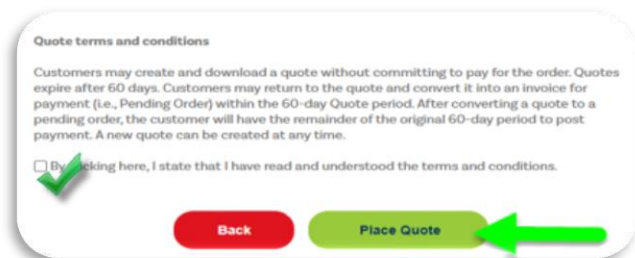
Quote terms and conditions

Customers may create and download a quote without committing to pay for the order. Quotes expire after 60 days. Customers may return to the quote and convert it into an invoice for payment (i.e., Pending Order) within the 60-day Quote period. After converting a quote to a pending order, the customer will have the remainder of the original 60-day period to post payment. A new quote can be created at any time.

By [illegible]cking here, I state that I have read and understood the terms and conditions.

Back

Place Quote